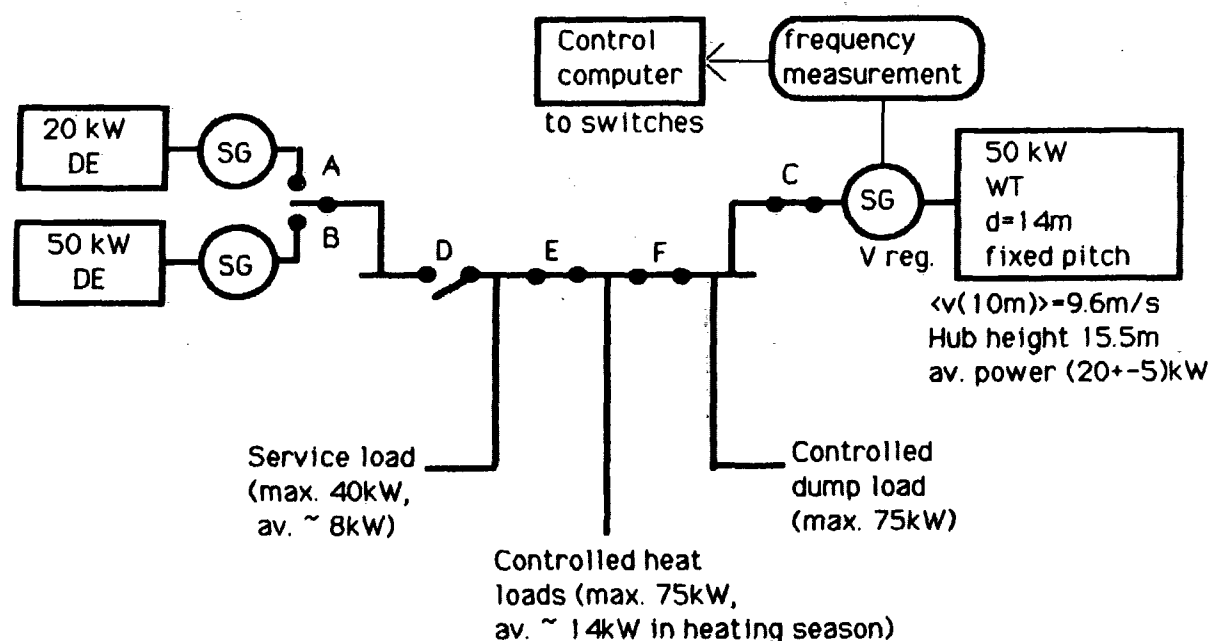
Control computer
to switches

frequency measurement

20 kW DE

SG

A

50 kW DE

SG

B

D

E

F

C

SG

V reg.

50 kW
WT
d=14m
fixed pitch

<v(10m)>=9.6m/s
Hub height 15.5m
av. power (20+-5)kW

Service load (max. 40kW, av. ~ 8kW)

Controlled heat loads (max. 75kW, av. ~ 14kW in heating season)

Controlled dump load (max. 75kW)